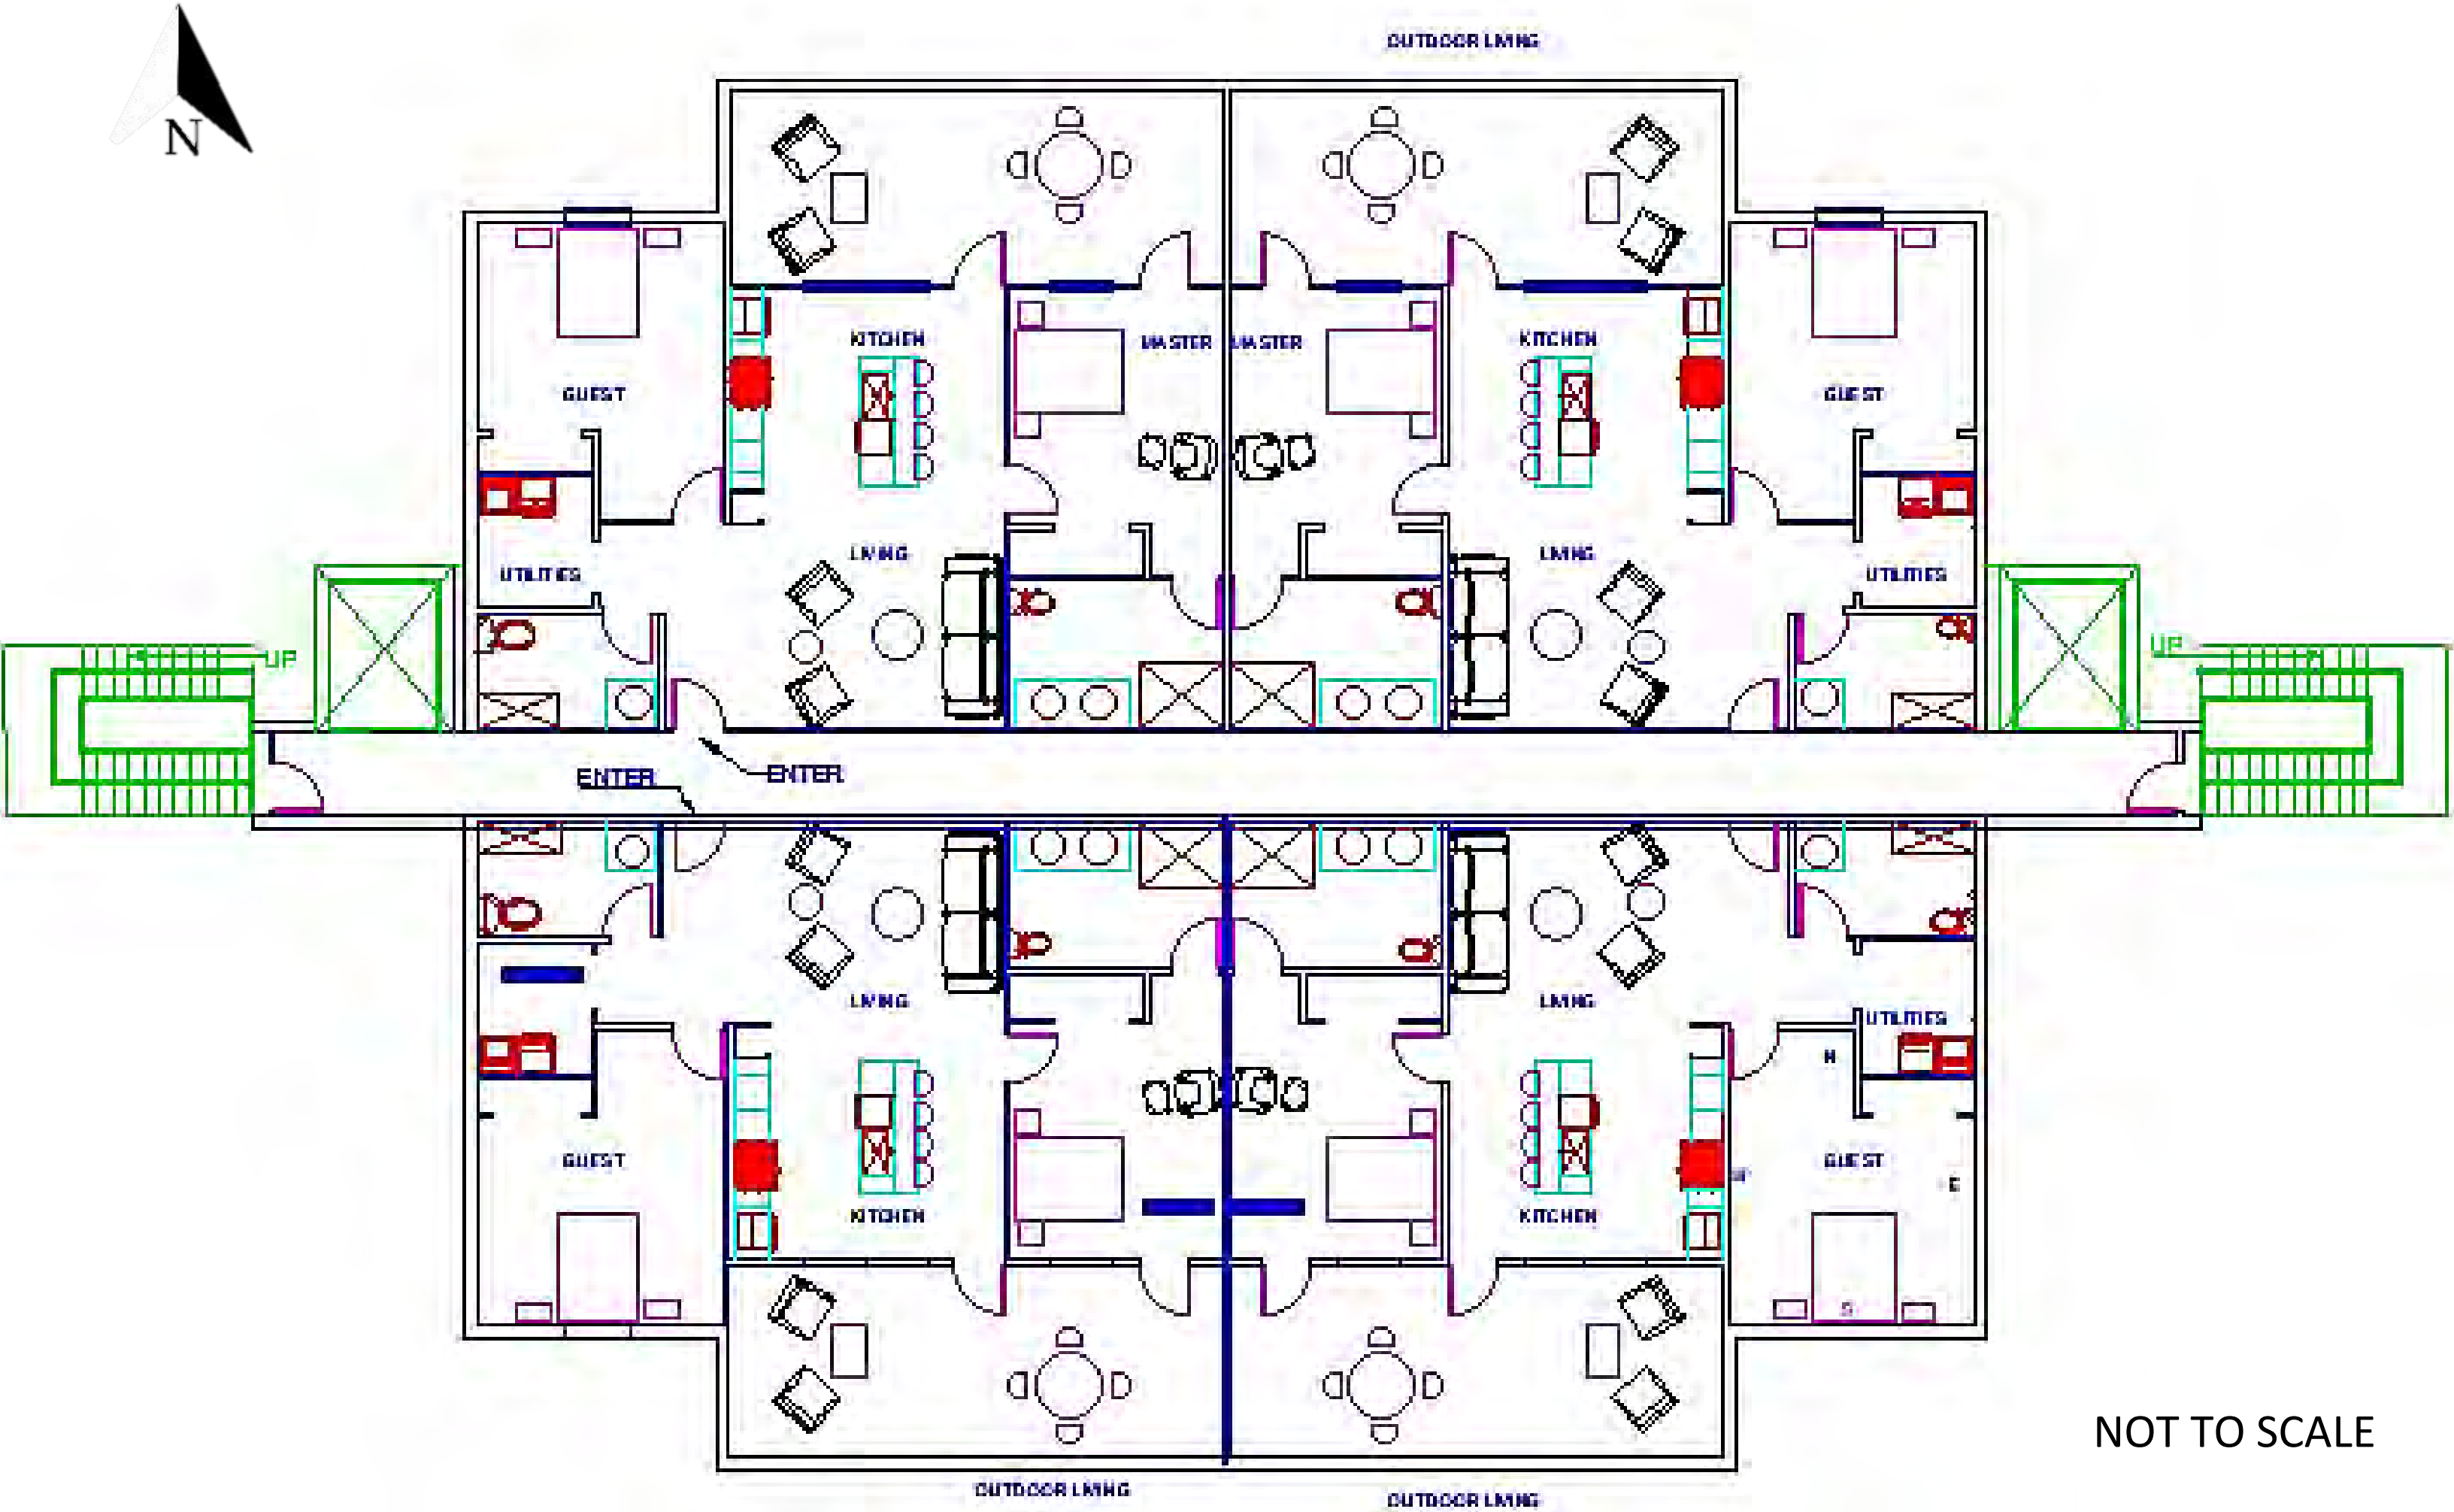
N

OUTDOOR LIVING

KITCHEN

MASTER

MASTER

KITCHEN

GUEST

GUEST

LIVING

LIVING

UTILITIES

UTILITIES

UP

UP

ENTER

ENTER

LIVING

LIVING

UTILITIES

GUEST

GUEST

KITCHEN

KITCHEN

OUTDOOR LIVING

OUTDOOR LIVING

NOT TO SCALE